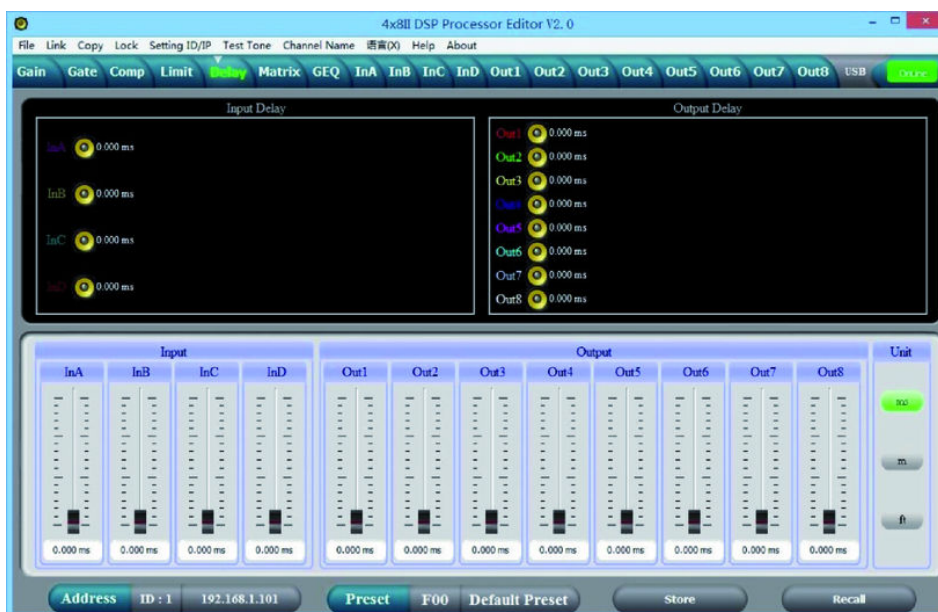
4x8II DSP Processor Editor V2.0

File Link Copy Lock Setting ID/IP Test Tone Channel Name 语言(X) Help About

Gain Gate Comp Limit Delay Matrix GEQ InA InB InC InD Out1 Out2 Out3 Out4 Out5 Out6 Out7 Out8 USB Online

Input Delay

InA 0.000 ms
InB 0.000 ms
InC 0.000 ms
InD 0.000 ms

Output Delay

Out1 0.000 ms
Out2 0.000 ms
Out3 0.000 ms
Out4 0.000 ms
Out5 0.000 ms
Out6 0.000 ms
Out7 0.000 ms
Out8 0.000 ms

Input

InA InB InC InD

0.000 ms 0.000 ms 0.000 ms 0.000 ms

Output

Out1 Out2 Out3 Out4 Out5 Out6 Out7 Out8

0.000 ms 0.000 ms 0.000 ms 0.000 ms 0.000 ms 0.000 ms 0.000 ms 0.000 ms

Unit

ms
m
ft

Address ID : 1 192.168.1.101 Preset F00 Default Preset Store Recall